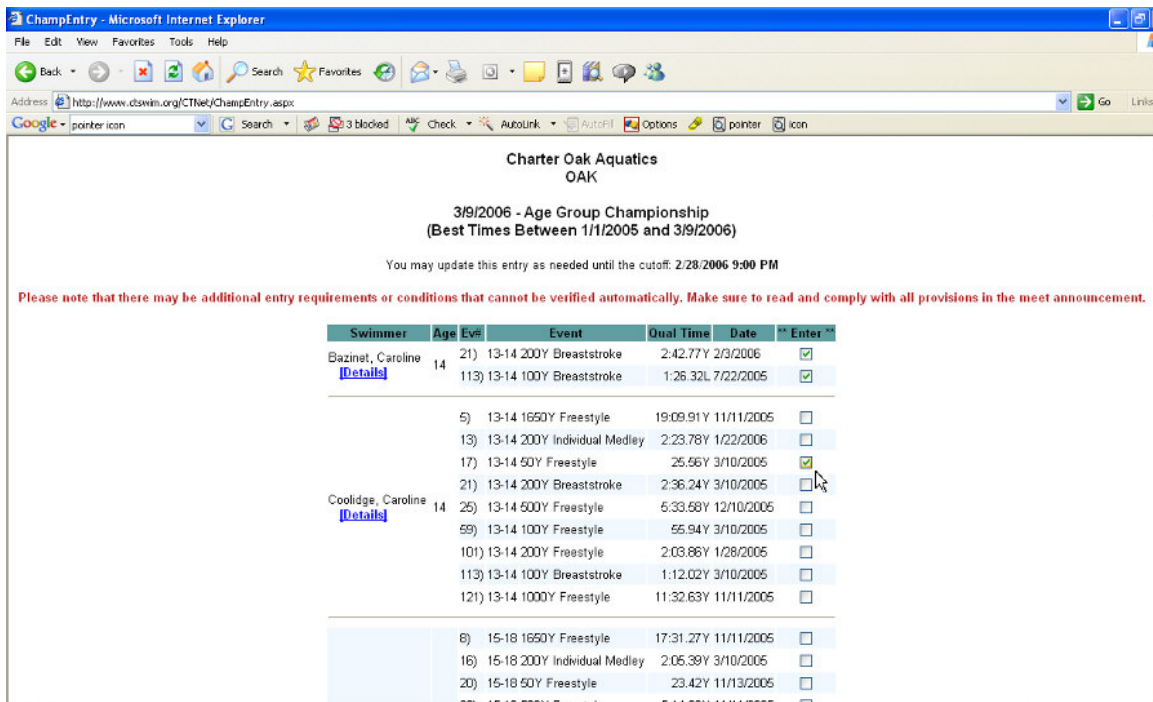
ChampEntry - Microsoft Internet Explorer

File Edit View Favorites Tools Help

Back Search Favorites

Address http://www.ctswim.org/CTNet/ChampEntry.aspx Go Links

Google pointer icon Search 3 blocked Check AutoLink AutoFill Options pointer icon

Charter Oak Aquatics
OAK

3/9/2006 - Age Group Championship
(Best Times Between 1/1/2005 and 3/9/2006)

You may update this entry as needed until the cutoff: **2/28/2006 9:00 PM**

Please note that there may be additional entry requirements or conditions that cannot be verified automatically. Make sure to read and comply with all provisions in the meet announcement.

| Swimmer | Age | Ev# | Event | Qual Time | Date | ** Enter ** |
|---|---|---|---|---|---|---|
| Bazinet, Caroline [Details] | 14 | 21) | 13-14 200Y Breaststroke | 2:42.77Y | 2/3/2006 | ☑ |
| | | 113) | 13-14 100Y Breaststroke | 1:26.32L | 7/22/2005 | ☑ |
| Coolidge, Caroline [Details] | 14 | 5) | 13-14 1650Y Freestyle | 19:09.91Y | 11/11/2005 | ☐ |
| | | 13) | 13-14 200Y Individual Medley | 2:23.78Y | 1/22/2006 | ☐ |
| | | 17) | 13-14 50Y Freestyle | 25.56Y | 3/10/2005 | ☑ |
| | | 21) | 13-14 200Y Breaststroke | 2:36.24Y | 3/10/2005 | ☐ |
| | | 25) | 13-14 500Y Freestyle | 5:33.58Y | 12/10/2005 | ☐ |
| | | 59) | 13-14 100Y Freestyle | 55.94Y | 3/10/2005 | ☐ |
| | | 101) | 13-14 200Y Freestyle | 2:03.86Y | 1/28/2005 | ☐ |
| | | 113) | 13-14 100Y Breaststroke | 1:12.02Y | 3/10/2005 | ☐ |
| | | 121) | 13-14 1000Y Freestyle | 11:32.63Y | 11/11/2005 | ☐ |
| | | 8) | 15-18 1650Y Freestyle | 17:31.27Y | 11/11/2005 | ☐ |
| | | 16) | 15-18 200Y Individual Medley | 2:05.39Y | 3/10/2005 | ☐ |
| | | 20) | 15-18 50Y Freestyle | 23.42Y | 11/13/2005 | ☐ |
| | | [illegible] | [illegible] | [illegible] | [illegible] | ☐ |